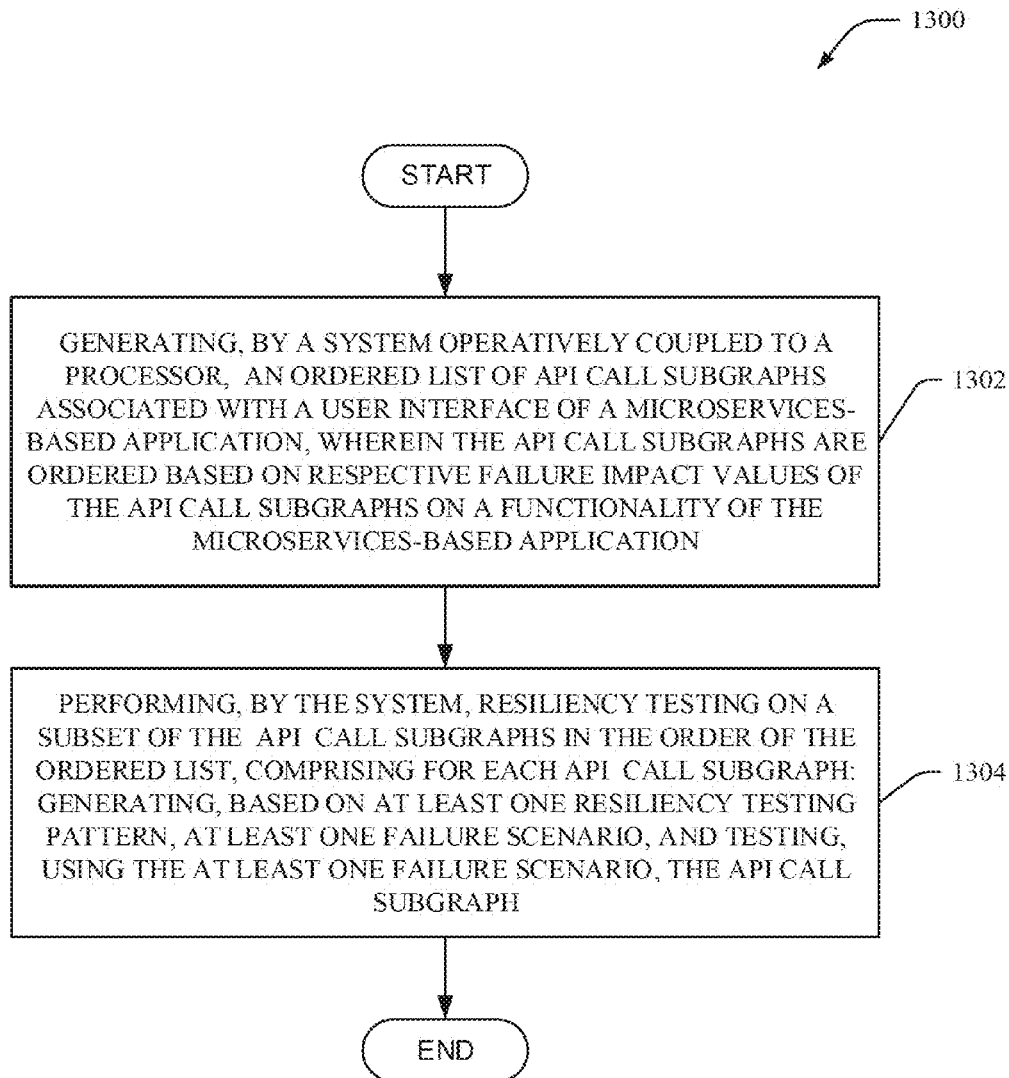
1300

START

GENERATING, BY A SYSTEM OPERATIVELY COUPLED TO A PROCESSOR, AN ORDERED LIST OF API CALL SUBGRAPHS ASSOCIATED WITH A USER INTERFACE OF A MICROSERVICES-BASED APPLICATION, WHEREIN THE API CALL SUBGRAPHS ARE ORDERED BASED ON RESPECTIVE FAILURE IMPACT VALUES OF THE API CALL SUBGRAPHS ON A FUNCTIONALITY OF THE MICROSERVICES-BASED APPLICATION

1302

PERFORMING, BY THE SYSTEM, RESILIENCY TESTING ON A SUBSET OF THE API CALL SUBGRAPHS IN THE ORDER OF THE ORDERED LIST, COMPRISING FOR EACH API CALL SUBGRAPH: GENERATING, BASED ON AT LEAST ONE RESILIENCY TESTING PATTERN, AT LEAST ONE FAILURE SCENARIO, AND TESTING, USING THE AT LEAST ONE FAILURE SCENARIO, THE API CALL SUBGRAPH

1304

END